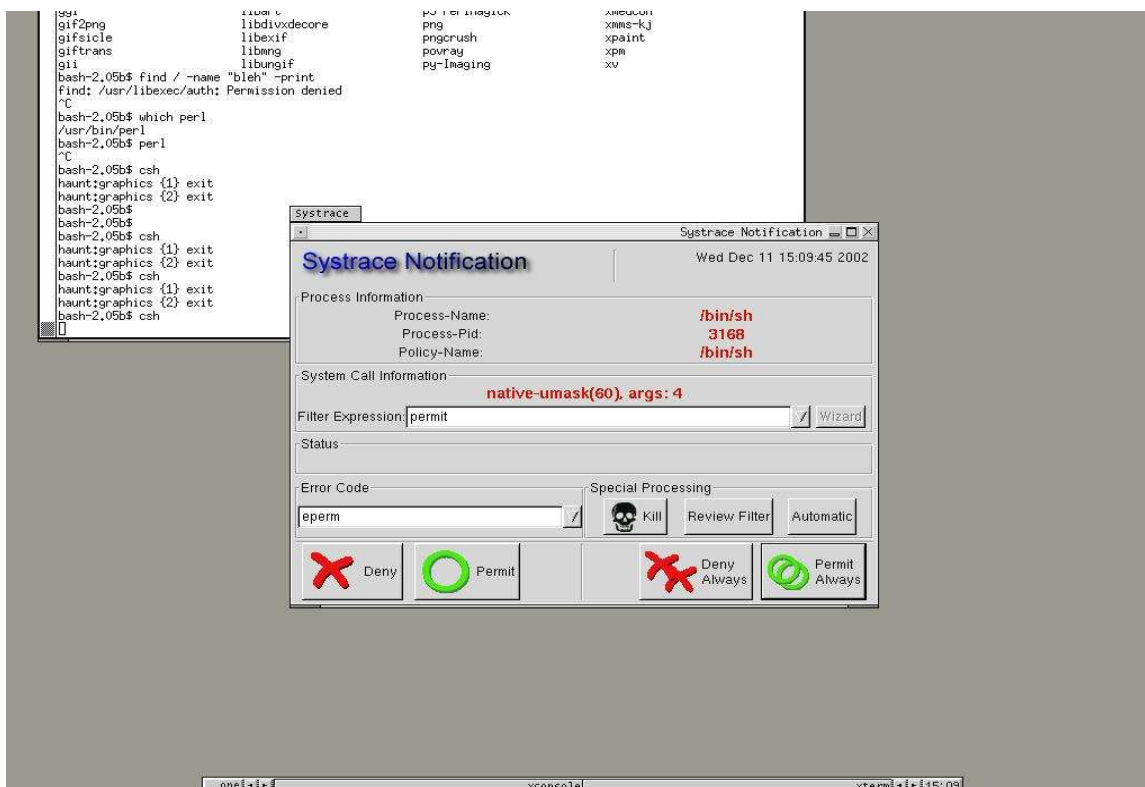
ggi libart p5-PerlMagick xmedcon
gif2png libdivxdecore png xmms-kj
gifsicle libexif pngcrush xpaint
giftrans libmng povray xpm
gii libungif py-Imaging xv
bash-2.05b$ find / -name "bleh" -print
find: /usr/libexec/auth: Permission denied
^C
bash-2.05b$ which perl
/usr/bin/perl
bash-2.05b$ perl
^C
bash-2.05b$ csh
haunt:graphics {1} exit
haunt:graphics {2} exit
bash-2.05b$
bash-2.05b$
bash-2.05b$ csh
haunt:graphics {1} exit
haunt:graphics {2} exit
bash-2.05b$ csh
haunt:graphics {1} exit
haunt:graphics {2} exit
bash-2.05b$ csh

Systrace

Systrace Notification

Systrace Notification

Wed Dec 11 15:09:45 2002

Process Information

Process-Name: /bin/sh
Process-Pid: 3168
Policy-Name: /bin/sh

System Call Information

native-umask(60), args: 4

Filter Expression: permit

Wizard

Status

Error Code

eperm

Special Processing

Kill

Review Filter

Automatic

Deny

Permit

Deny Always

Permit Always

one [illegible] xconsole xterm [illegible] 15:09